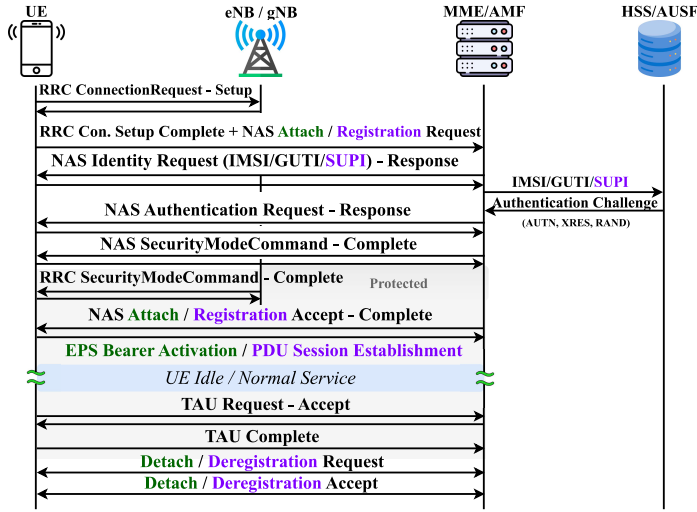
UE

eNB / gNB

MME/AMF

HSS/AUSF

RRC ConnectionRequest - Setup

RRC Con. Setup Complete + NAS Attach / Registration Request

NAS Identity Request (IMSI/GUTI/SUPI) - Response

IMSI/GUTI/SUPI

Authentication Challenge

(AUTN, XRES, RAND)

NAS Authentication Request - Response

NAS SecurityModeCommand - Complete

RRC SecurityModeCommand - Complete

Protected

NAS Attach / Registration Accept - Complete

EPS Bearer Activation / PDU Session Establishment

UE Idle / Normal Service

TAU Request - Accept

TAU Complete

Detach / Deregistration Request

Detach / Deregistration Accept